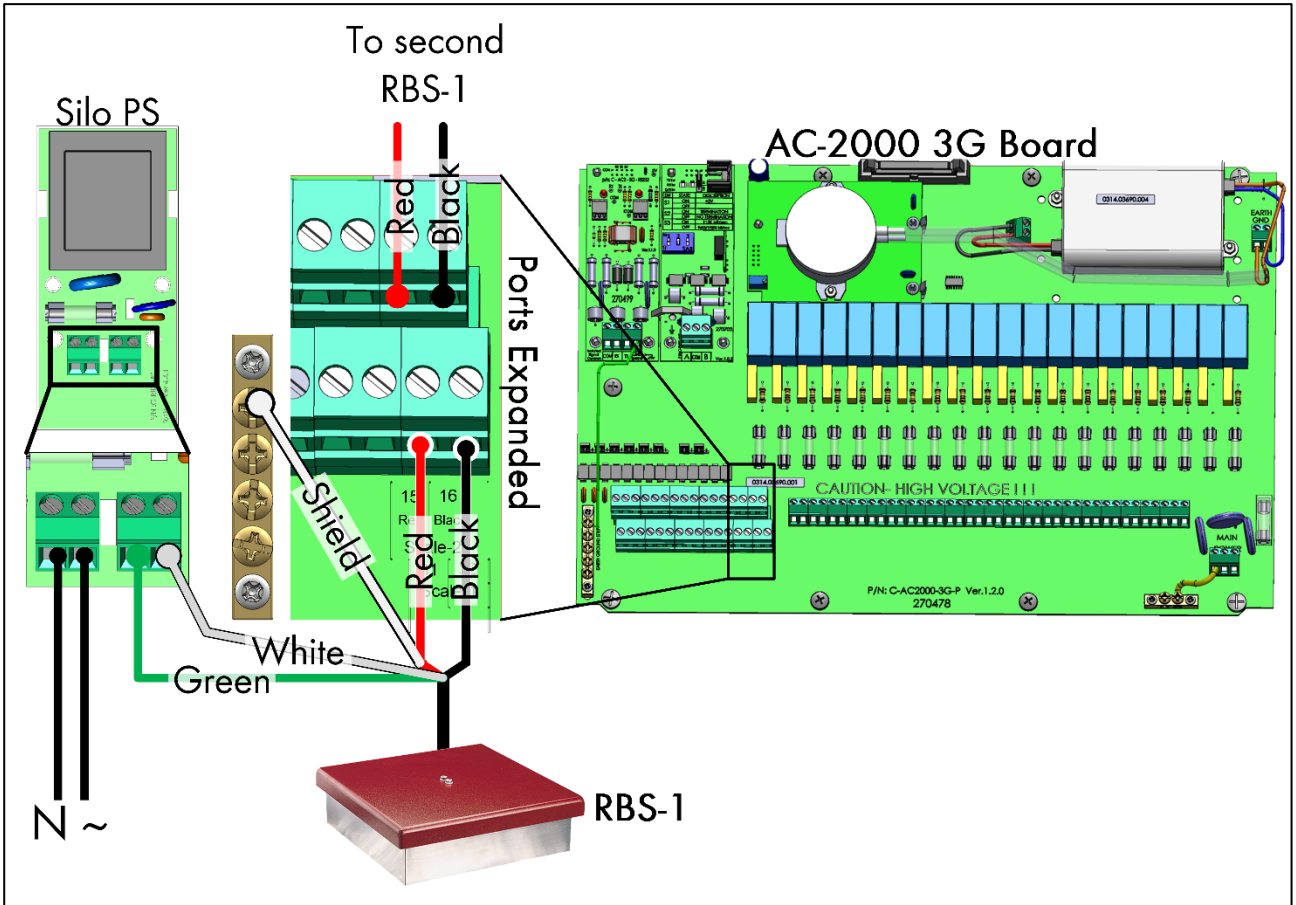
To second RBS-1

Silo PS

AC-2000 3G Board

Red

Black

Ports Expanded

Shield

15 Red

16 Black

Red

Black

White

Green

N ~

RBS-1

CAUTION- HIGH VOLTAGE ! ! !

0314.03690.004

0314.03690.001

EARTH GND

MAIN

270479

P/N: C-AC2000-3G-P Ver.1.2.0
270478